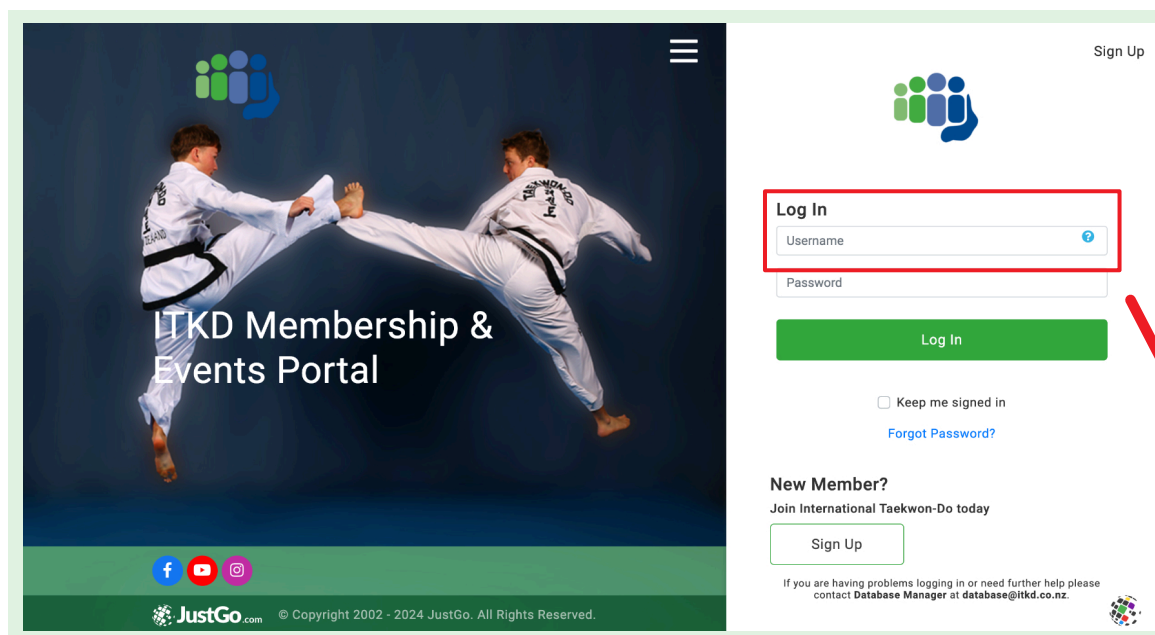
ITKD Membership & Events Portal

JustGo.com © Copyright 2002 - 2024 JustGo. All Rights Reserved.

Sign Up

Log In

Username

Password

Log In

Keep me signed in

Forgot Password?

New Member?

Join International Taekwon-Do today

Sign Up

If you are having problems logging in or need further help please contact **Database Manager** at **database@itkd.co.nz**.